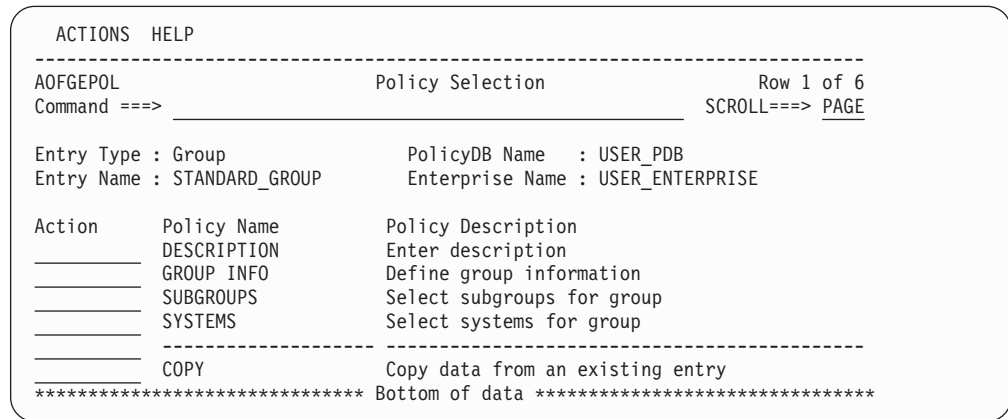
ACTIONS HELP

------------------------------------------------------------------------------

AOFGEPOL Policy Selection Row 1 of 6

Command ===> SCROLL===> PAGE

Entry Type : Group PolicyDB Name : USER_PDB

Entry Name : STANDARD_GROUP Enterprise Name : USER_ENTERPRISE

| Action | Policy Name | Policy Description |
|---|---|---|
| | DESCRIPTION | Enter description |
| | GROUP INFO | Define group information |
| | SUBGROUPS | Select subgroups for group |
| | SYSTEMS | Select systems for group |
| | -------------------- | ---------------------------------------------- |
| | COPY | Copy data from an existing entry |

****************************** Bottom of data *******************************